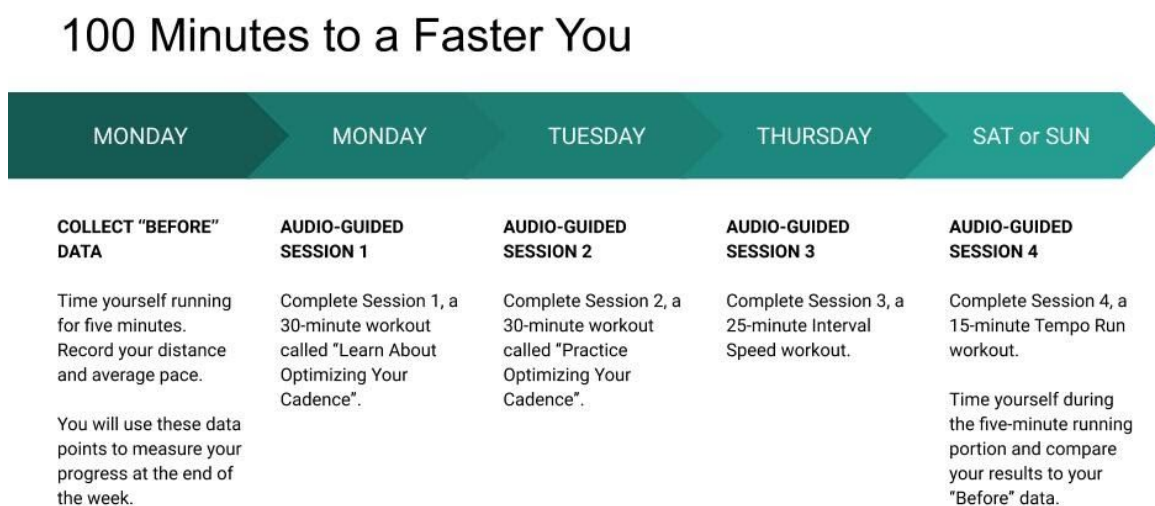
100 Minutes to a Faster You

MONDAY

COLLECT "BEFORE" DATA

Time yourself running for five minutes. Record your distance and average pace.

You will use these data points to measure your progress at the end of the week.

MONDAY

AUDIO-GUIDED SESSION 1

Complete Session 1, a 30-minute workout called "Learn About Optimizing Your Cadence".

TUESDAY

AUDIO-GUIDED SESSION 2

Complete Session 2, a 30-minute workout called "Practice Optimizing Your Cadence".

THURSDAY

AUDIO-GUIDED SESSION 3

Complete Session 3, a 25-minute Interval Speed workout.

SAT or SUN

AUDIO-GUIDED SESSION 4

Complete Session 4, a 15-minute Tempo Run workout.

Time yourself during the five-minute running portion and compare your results to your "Before" data.